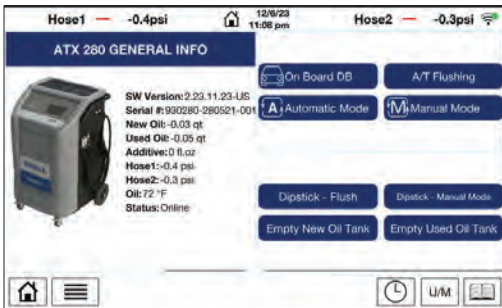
Hose1 — -0.4psi
12/6/23
11:06 pm
Hose2 — -0.3psi

ATX 280 GENERAL INFO

SW Version: 2.23.11.23-US
Serial #: 930280-280521-001
New Oil: -0.03 qt
Used Oil: -0.05 qt
Additive: 0 fl.oz
Hose1: -0.4 psi
Hose2: -0.3 psi
Oil: 72 °F
Status: Online

On Board DB
A/T Flushing
A Automatic Mode
M Manual Mode
Dipstick - Flush
Dipstick - Manual Mode
Empty New Oil Tank
Empty Used Oil Tank

U/M